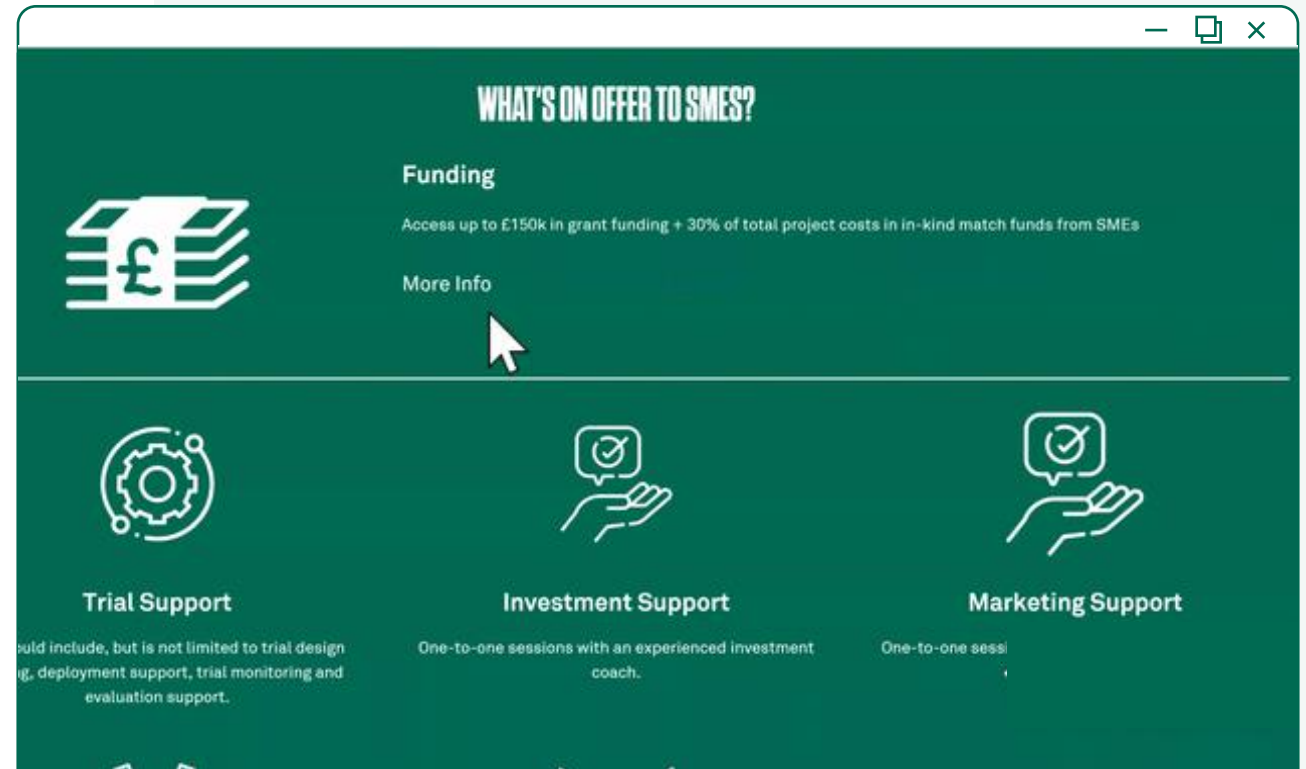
WHAT'S ON OFFER TO SMES?

Funding

Access up to £150k in grant funding + 30% of total project costs in in-kind match funds from SMEs

More Info

Trial Support

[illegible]uld include, but is not limited to trial design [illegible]g, deployment support, trial monitoring and evaluation support.

Investment Support

One-to-one sessions with an experienced investment coach.

Marketing Support

One-to-one sessi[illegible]